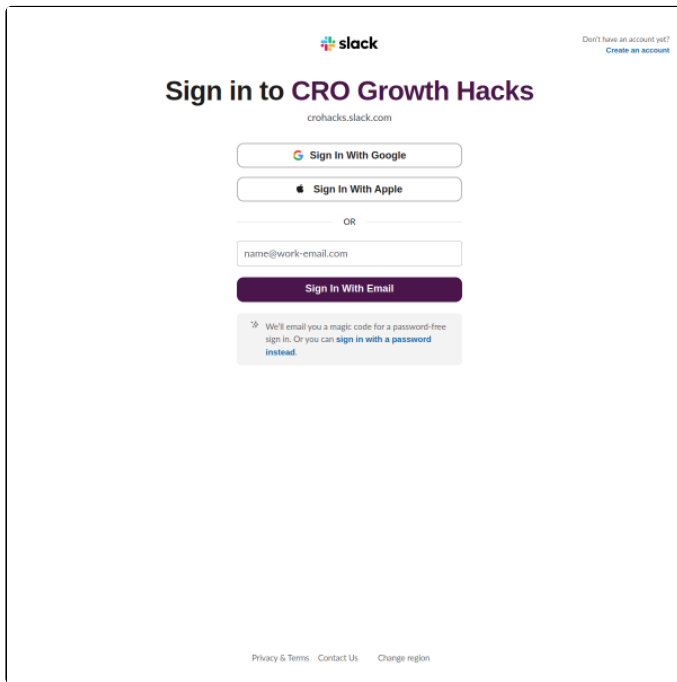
slack

Don't have an account yet?
Create an account

Sign in to CRO Growth Hacks

crohacks.slack.com

Sign In With Google

Sign In With Apple

OR

name@work-email.com

Sign In With Email

We'll email you a magic code for a password-free sign in. Or you can sign in with a password instead.

Privacy & Terms Contact Us Change region